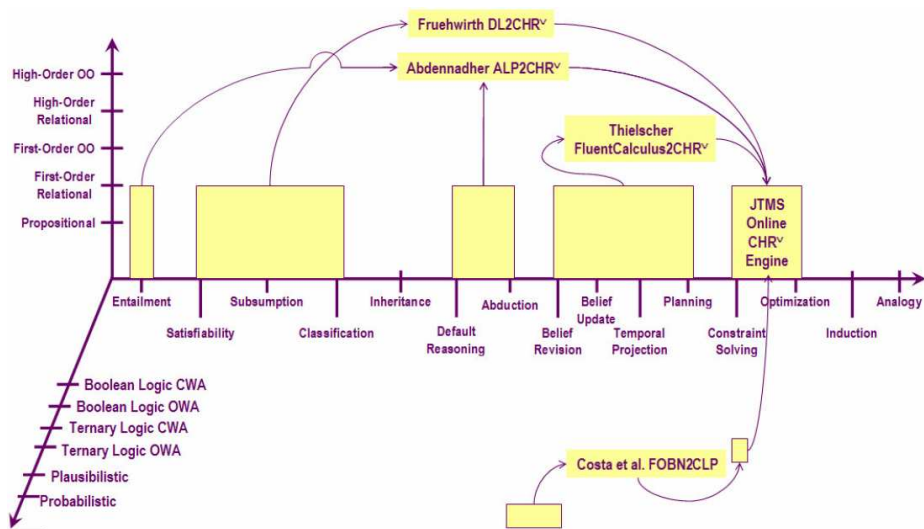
Fruehwirth DL2CHR$^{\vee}$

Abdennadher ALP2CHR$^{\vee}$

Thielscher FluentCalculus2CHR$^{\vee}$

JTMS Online CHR$^{\vee}$ Engine

Costa et al. FOBN2CLP

High-Order OO

High-Order Relational

First-Order OO

First-Order Relational

Propositional

Entailment

Satisfiability

Subsumption

Classification

Inheritance

Default Reasoning

Abduction

Belief Revision

Belief Update

Temporal Projection

Planning

Constraint Solving

Optimization

Induction

Analogy

Boolean Logic CWA

Boolean Logic OWA

Ternary Logic CWA

Ternary Logic OWA

Plausibilistic

Probabilistic